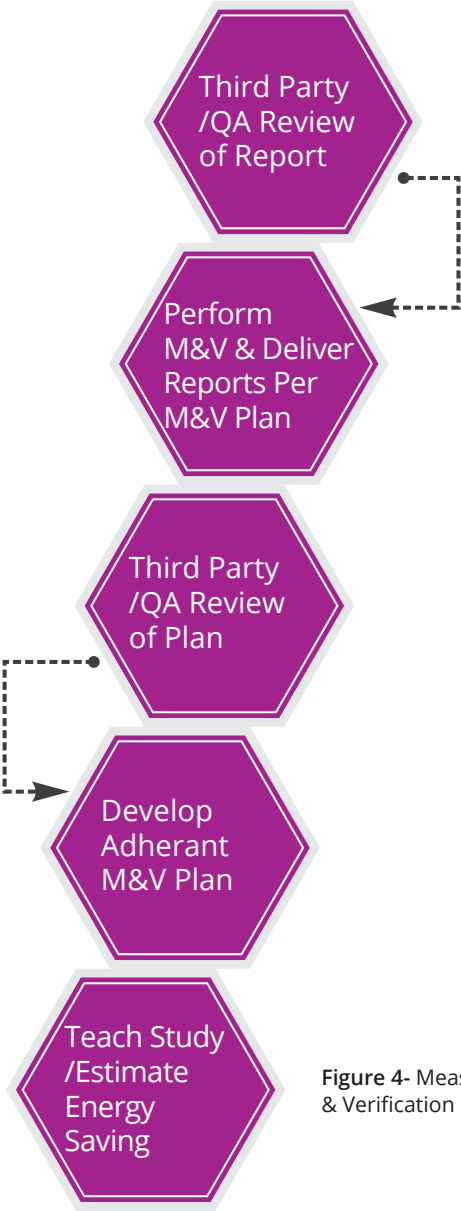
Third Party /QA Review of Report

Perform M&V & Deliver Reports Per M&V Plan

Third Party /QA Review of Plan

Develop Adherant M&V Plan

Teach Study /Estimate Energy Saving

**Figure 4-** Meas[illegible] & Verification